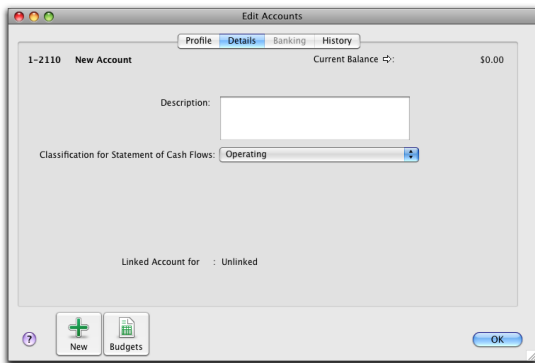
Edit Accounts

Profile Details Banking History

1-2110 New Account

Current Balance ⇨: $0.00

Description:

Classification for Statement of Cash Flows: Operating

Linked Account for : Unlinked

?

New

Budgets

OK